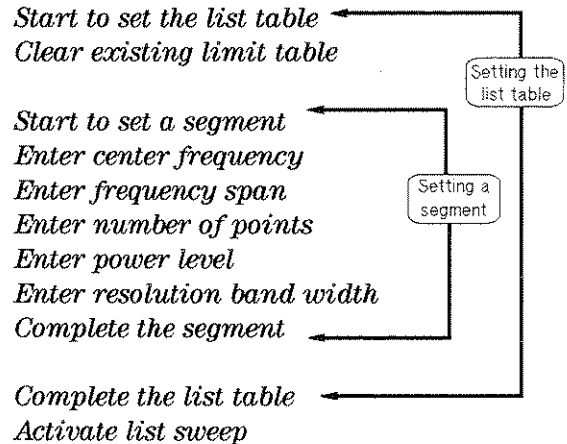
Start to set the list table
Clear existing limit table

Setting the list table

Start to set a segment
Enter center frequency
Enter frequency span
Enter number of points
Enter power level
Enter resolution band width
Complete the segment

Setting a segment

Complete the list table
Activate list sweep